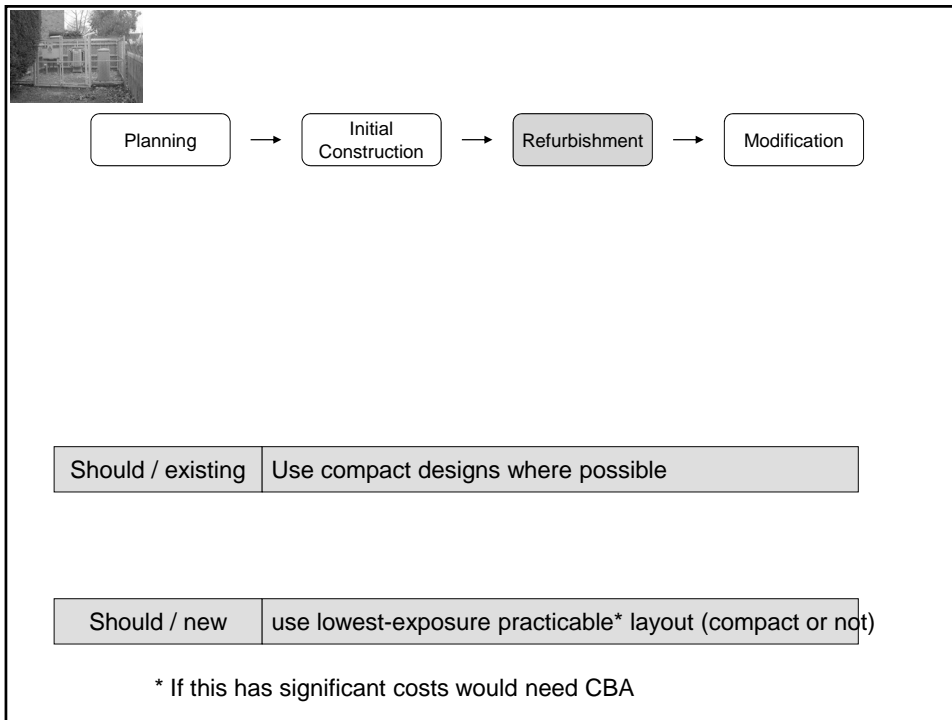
Planning → Initial Construction → Refurbishment → Modification

| Should / existing | Use compact designs where possible |
|---|---|

| Should / new | use lowest-exposure practicable* layout (compact or not) |
|---|---|

* If this has significant costs would need CBA